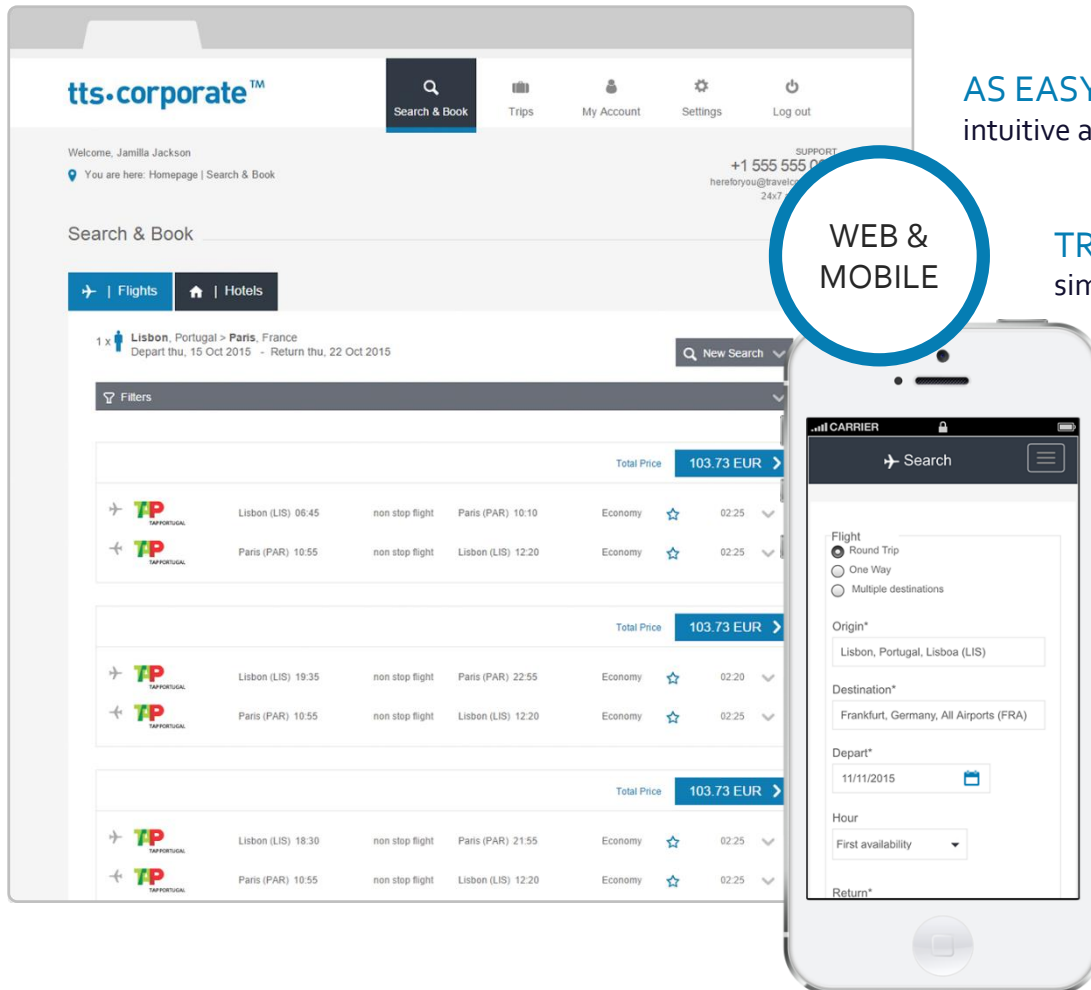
tts·corporate™

Search & Book
Trips
My Account
Settings
Log out

Welcome, Jamilla Jackson
You are here: Homepage | Search & Book

SUPPORT
+1 555 555 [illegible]
hereforyou@travelc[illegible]
24x7 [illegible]

Search & Book

| Flights
| Hotels

1 x Lisbon, Portugal > Paris, France
Depart thu, 15 Oct 2015 - Return thu, 22 Oct 2015

New Search

Filters

Total Price 103.73 EUR

| TAP PORTUGAL | Lisbon (LIS) 06:45 | non stop flight | Paris (PAR) 10:10 | Economy | 02:25 |
|---|---|---|---|---|---|
| TAP PORTUGAL | Paris (PAR) 10:55 | non stop flight | Lisbon (LIS) 12:20 | Economy | 02:25 |

Total Price 103.73 EUR

| TAP PORTUGAL | Lisbon (LIS) 19:35 | non stop flight | Paris (PAR) 22:55 | Economy | 02:20 |
|---|---|---|---|---|---|
| TAP PORTUGAL | Paris (PAR) 10:55 | non stop flight | Lisbon (LIS) 12:20 | Economy | 02:25 |

Total Price 103.73 EUR

| TAP PORTUGAL | Lisbon (LIS) 18:30 | non stop flight | Paris (PAR) 21:55 | Economy | 02:25 |
|---|---|---|---|---|---|
| TAP PORTUGAL | Paris (PAR) 10:55 | non stop flight | Lisbon (LIS) 12:20 | Economy | 02:25 |

AS EASY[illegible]
intuitive a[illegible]

WEB & MOBILE

TR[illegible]
sim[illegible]

CARRIER
Search

Flight
Round Trip
One Way
Multiple destinations

Origin*
Lisbon, Portugal, Lisboa (LIS)

Destination*
Frankfurt, Germany, All Airports (FRA)

Depart*
11/11/2015

Hour
First availability

Return*